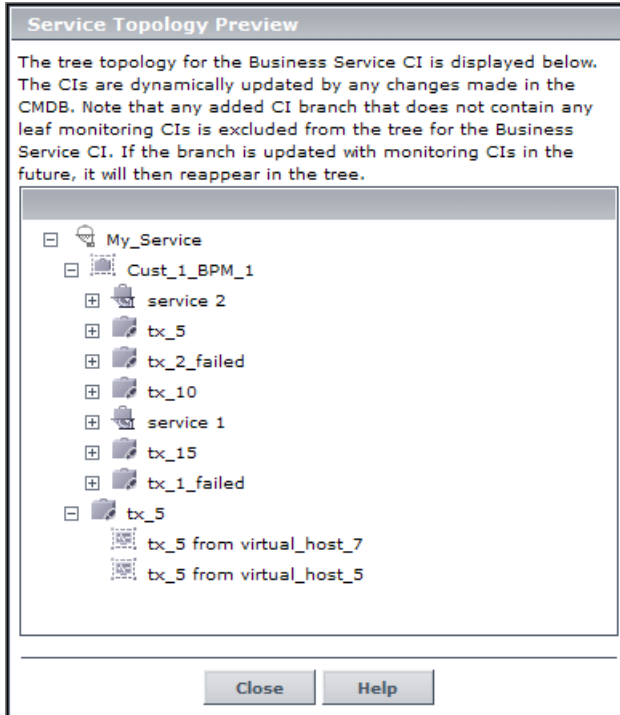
Service Topology Preview

The tree topology for the Business Service CI is displayed below. The CIs are dynamically updated by any changes made in the CMDB. Note that any added CI branch that does not contain any leaf monitoring CIs is excluded from the tree for the Business Service CI. If the branch is updated with monitoring CIs in the future, it will then reappear in the tree.

My_Service
Cust_1_BPM_1
service 2
tx_5
tx_2_failed
tx_10
service 1
tx_15
tx_1_failed
tx_5
tx_5 from virtual_host_7
tx_5 from virtual_host_5

Close
Help